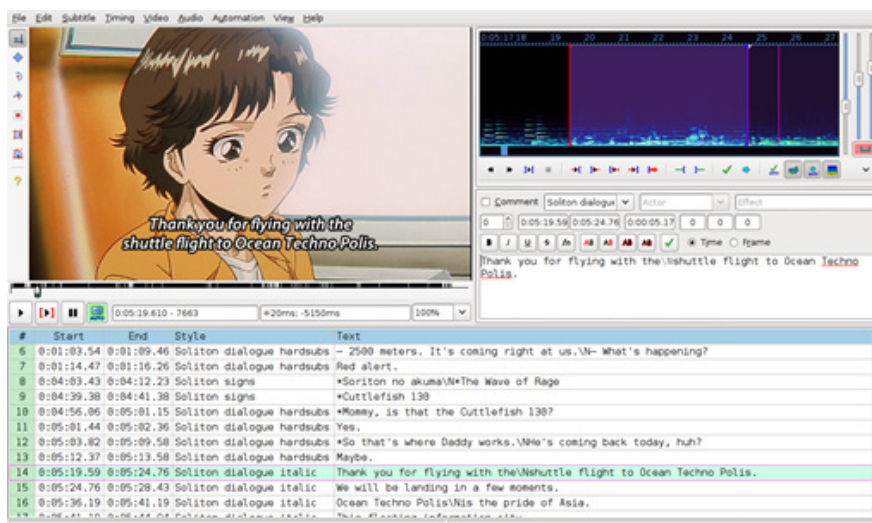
File Edit Subtitle Timing Video Audio Automation View Help

Thank you for flying with the shuttle flight to Ocean Techno Polis.

0:05:17.18 19 20 21 22 23 24 25 26 27

Comment Soliton dialogue Actor Effect

0 0:05:19.59 0:05:24.76 0:00:05.17 0 0 0

B I U S fn AB AB AB AB Time Frame

Thank you for flying with the\Nshuttle flight to Ocean Techno Polis.

0:05:19.610 - 7663 +20ms; -5150ms 100%

| # | Start | End | Style | Text |
|---|---|---|---|---|
| 6 | 0:01:03.54 | 0:01:09.46 | Soliton dialogue hardsubs | – 2500 meters. It's coming right at us.\N– What's happening? |
| 7 | 0:01:14.47 | 0:01:16.26 | Soliton dialogue hardsubs | Red alert. |
| 8 | 0:04:03.43 | 0:04:12.23 | Soliton signs | *Soriton no akuma\N*The Wave of Rage |
| 9 | 0:04:39.38 | 0:04:41.38 | Soliton signs | *Cuttlefish 130 |
| 10 | 0:04:56.06 | 0:05:01.15 | Soliton dialogue hardsubs | *Mommy, is that the Cuttlefish 130? |
| 11 | 0:05:01.44 | 0:05:02.36 | Soliton dialogue hardsubs | Yes. |
| 12 | 0:05:03.82 | 0:05:09.58 | Soliton dialogue hardsubs | *So that's where Daddy works.\NHe's coming back today, huh? |
| 13 | 0:05:12.37 | 0:05:13.58 | Soliton dialogue hardsubs | Maybe. |
| 14 | 0:05:19.59 | 0:05:24.76 | Soliton dialogue italic | Thank you for flying with the\Nshuttle flight to Ocean Techno Polis. |
| 15 | 0:05:24.76 | 0:05:28.43 | Soliton dialogue italic | We will be landing in a few moments. |
| 16 | 0:05:36.19 | 0:05:41.19 | Soliton dialogue italic | Ocean Techno Polis\Nis the pride of Asia. |
| 17 | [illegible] | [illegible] | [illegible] | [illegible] |